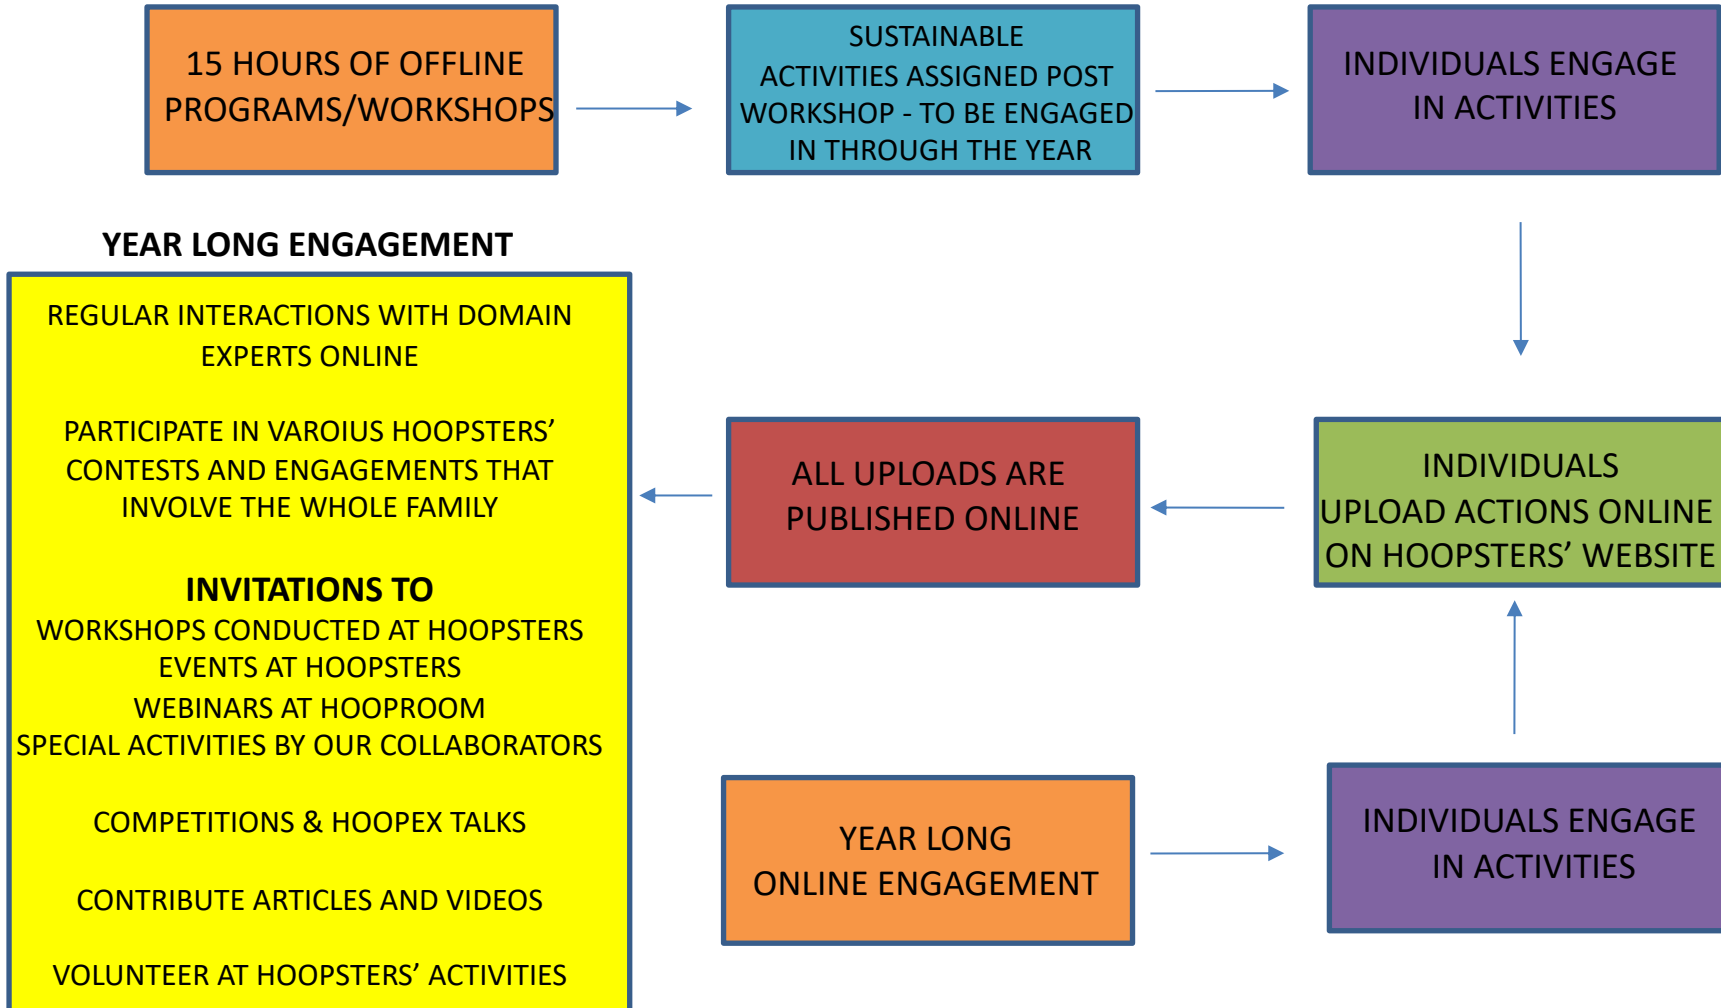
15 HOURS OF OFFLINE PROGRAMS/WORKSHOPS

SUSTAINABLE ACTIVITIES ASSIGNED POST WORKSHOP - TO BE ENGAGED IN THROUGH THE YEAR

INDIVIDUALS ENGAGE IN ACTIVITIES

YEAR LONG ENGAGEMENT

REGULAR INTERACTIONS WITH DOMAIN EXPERTS ONLINE

PARTICIPATE IN VAROIUS HOOPSTERS' CONTESTS AND ENGAGEMENTS THAT INVOLVE THE WHOLE FAMILY

INVITATIONS TO
WORKSHOPS CONDUCTED AT HOOPSTERS
EVENTS AT HOOPSTERS
WEBINARS AT HOOPROOM
SPECIAL ACTIVITIES BY OUR COLLABORATORS

COMPETITIONS & HOOPEX TALKS

CONTRIBUTE ARTICLES AND VIDEOS

VOLUNTEER AT HOOPSTERS' ACTIVITIES

ALL UPLOADS ARE PUBLISHED ONLINE

INDIVIDUALS UPLOAD ACTIONS ONLINE ON HOOPSTERS' WEBSITE

YEAR LONG ONLINE ENGAGEMENT

INDIVIDUALS ENGAGE IN ACTIVITIES